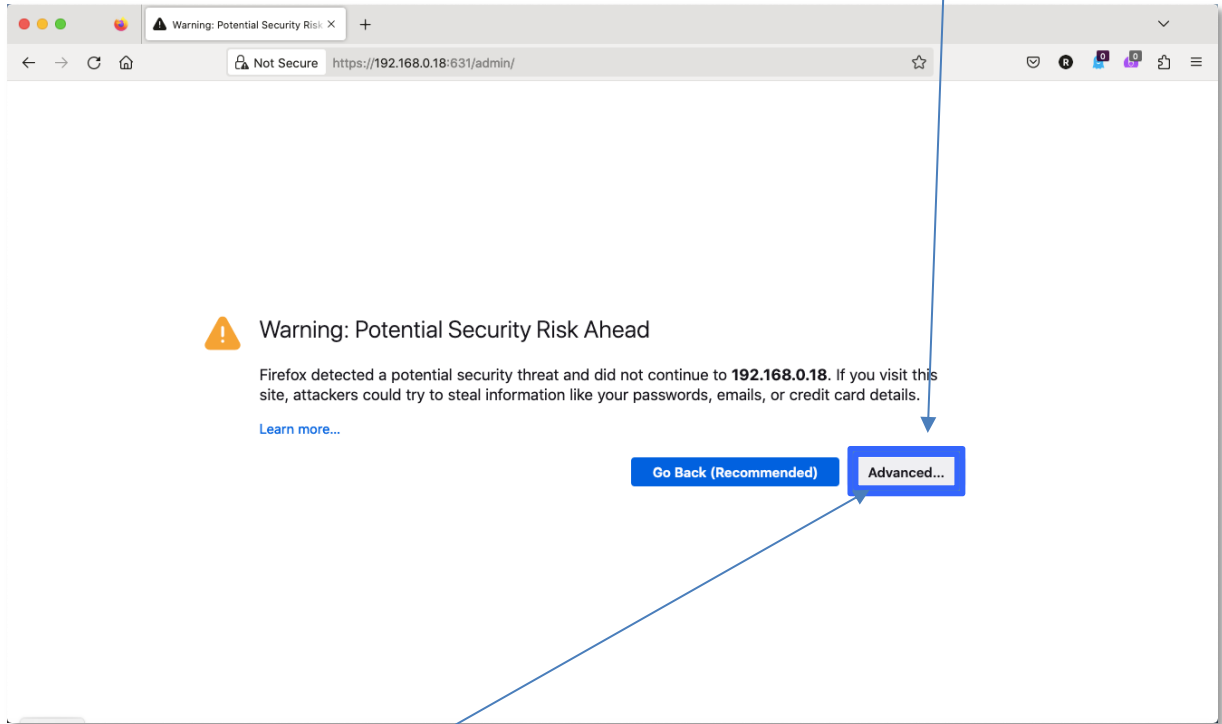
Warning: Potential Security Risk ×

+

Not Secure https://192.168.0.18:631/admin/

R

0

0

Warning: Potential Security Risk Ahead

Firefox detected a potential security threat and did not continue to **192.168.0.18**. If you visit this site, attackers could try to steal information like your passwords, emails, or credit card details.

Learn more...

Go Back (Recommended)

Advanced...